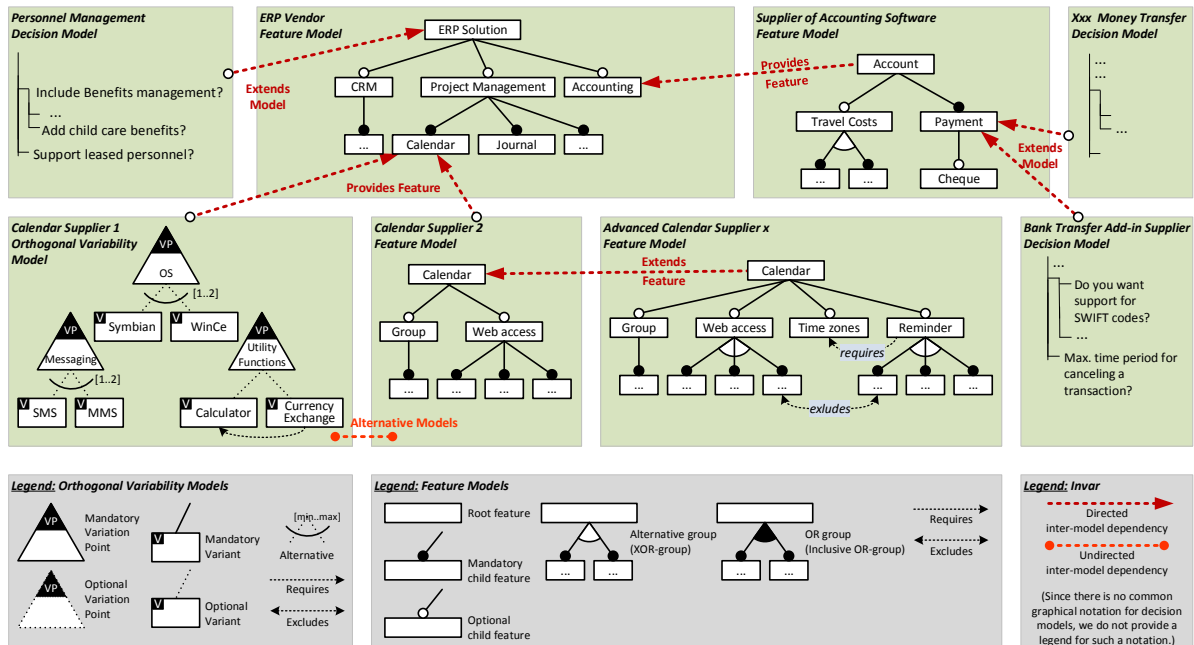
Personnel Management Decision Model

Include Benefits management?
...
Add child care benefits?
Support leased personnel?

Extends Model

ERP Vendor Feature Model

ERP Solution
CRM
Project Management
Accounting
...
Calendar
Journal
...

Provides Feature

Supplier of Accounting Software Feature Model

Provides Feature

Account
Travel Costs
Payment
...
...
Cheque

Xxx Money Transfer Decision Model

...
...
...

Extends Model

Calendar Supplier 1 Orthogonal Variability Model

VP
OS
[1..2]
V Symbian
V WinCe
VP
Messaging
[1..2]
V SMS
V MMS
VP
Utility Functions
V Calculator
V Currency Exchange

Alternative Models

Calendar Supplier 2 Feature Model

Calendar
Group
Web access
...
...
...
...

Advanced Calendar Supplier x Feature Model

Extends Feature

Calendar
Group
Web access
Time zones
Reminder
requires
...
...
...
...
...
...
...
exludes

Bank Transfer Add-in Supplier Decision Model

...
Do you want support for SWIFT codes?
...
Max. time period for canceling a transaction?

Legend: Orthogonal Variability Models

VP
Mandatory Variation Point
VP
Optional Variation Point
V
Mandatory Variant
V
Optional Variant
[min...max]
Alternative
Requires
Excludes

Legend: Feature Models

Root feature
Mandatory child feature
Optional child feature
Alternative group (XOR-group)
...
...
OR group (Inclusive OR-group)
...
...
Requires
Excludes

Legend: Invar

Directed inter-model dependency
Undirected inter-model dependency
(Since there is no common graphical notation for decision models, we do not provide a legend for such a notation.)